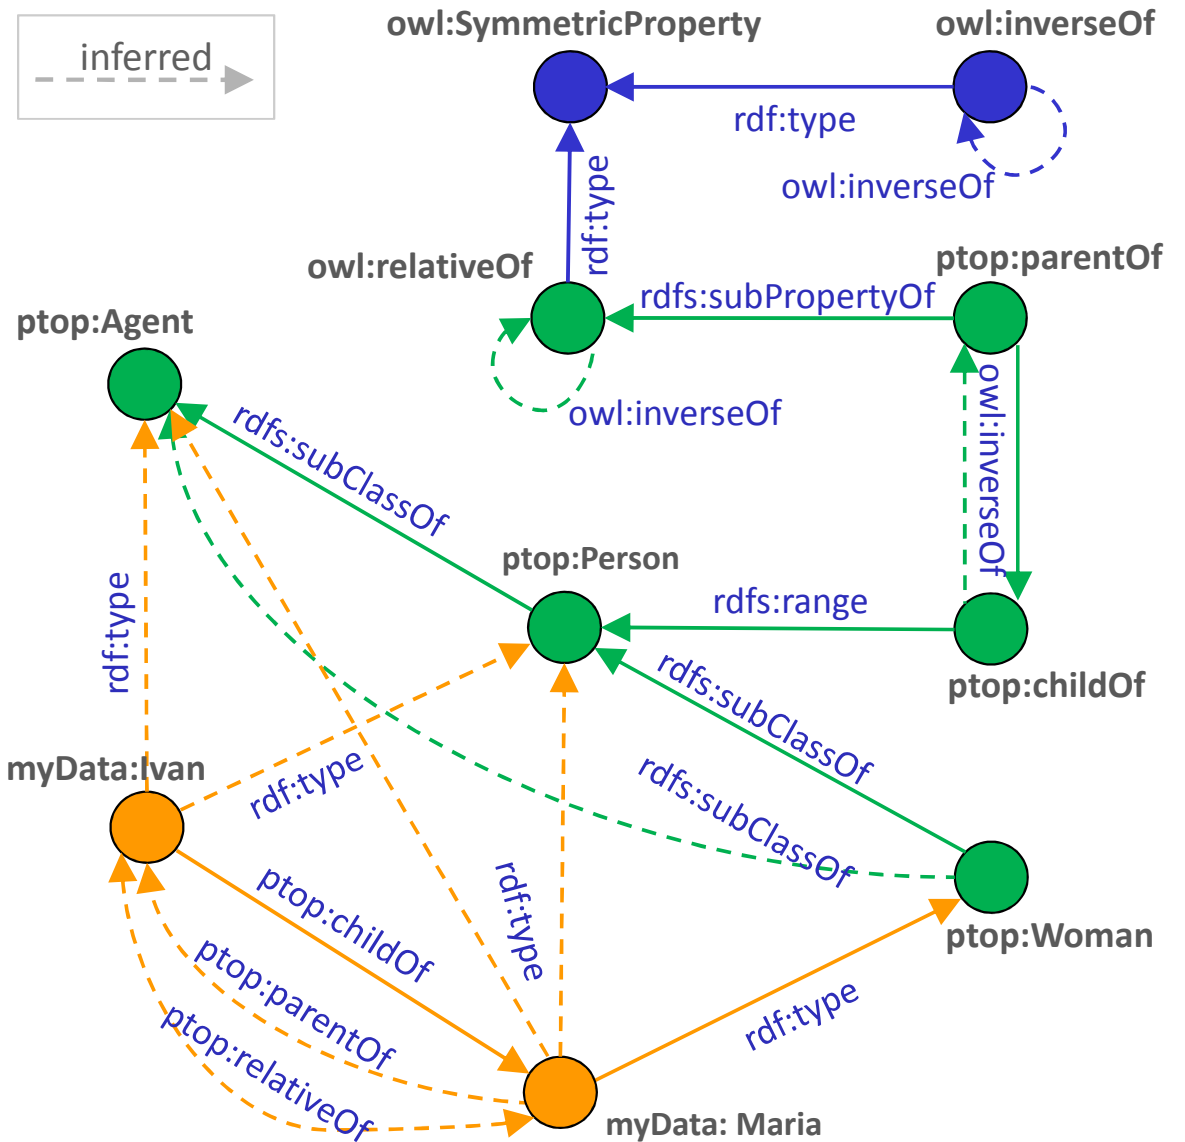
inferred

owl:SymmetricProperty

owl:inverseOf

rdf:type

owl:inverseOf

rdf:type

owl:relativeOf

ptop:parentOf

rdfs:subPropertyOf

ptop:Agent

owl:inverseOf

owl:inverseOf

rdfs:subClassOf

ptop:Person

rdfs:range

ptop:childOf

rdf:type

rdfs:subClassOf

rdfs:subClassOf

myData:Ivan

rdf:type

rdf:type

ptop:childOf

ptop:Woman

ptop:parentOf

rdf:type

ptop:relativeOf

myData: Maria